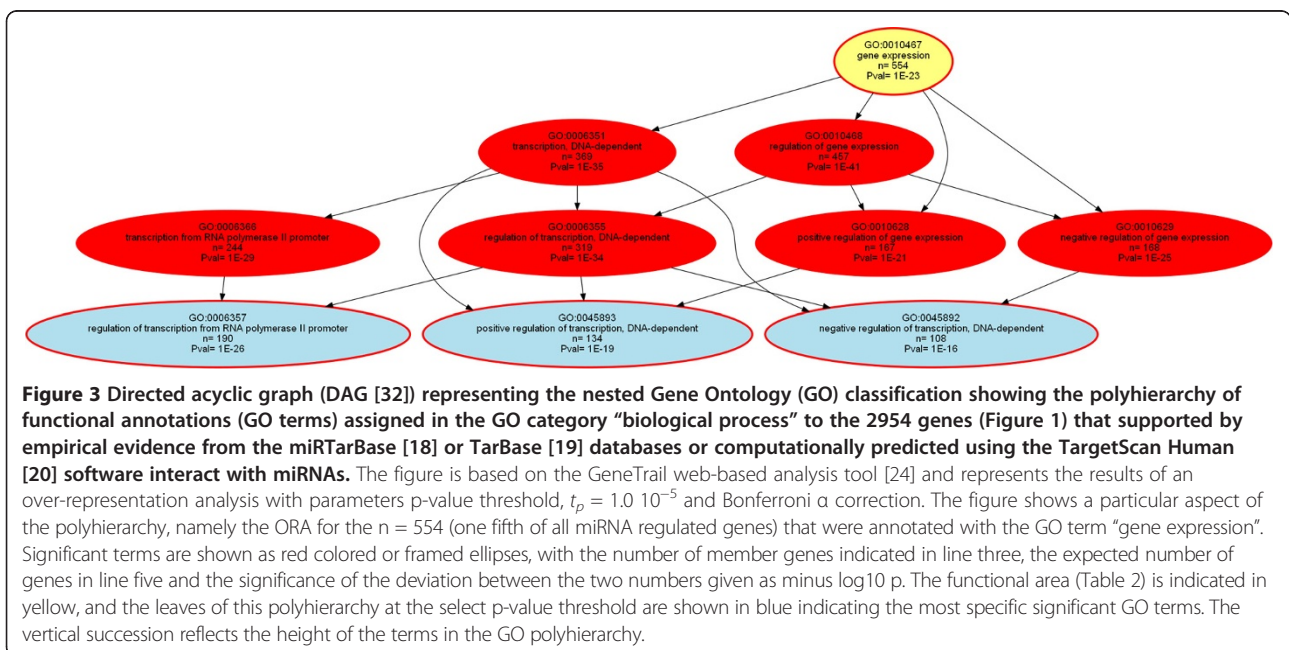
GO:0010467
gene expression
n= 554
Pval= 1E-23

GO:0006351
transcription, DNA-dependent
n= 369
Pval= 1E-35

GO:0010468
regulation of gene expression
n= 457
Pval= 1E-41

GO:0006366
transcription from RNA polymerase II promoter
n= 244
Pval= 1E-29

GO:0006355
regulation of transcription, DNA-dependent
n= 319
Pval= 1E-34

GO:0010628
positive regulation of gene expression
n= 167
Pval= 1E-21

GO:0010629
negative regulation of gene expression
n= 168
Pval= 1E-25

GO:0006357
regulation of transcription from RNA polymerase II promoter
n= 190
Pval= 1E-26

GO:0045893
positive regulation of transcription, DNA-dependent
n= 134
Pval= 1E-19

GO:0045892
negative regulation of transcription, DNA-dependent
n= 108
Pval= 1E-16

**Figure 3 Directed acyclic graph (DAG [32]) representing the nested Gene Ontology (GO) classification showing the polyhierarchy of functional annotations (GO terms) assigned in the GO category "biological process" to the 2954 genes (Figure 1) that supported by empirical evidence from the miRTarBase [18] or TarBase [19] databases or computationally predicted using the TargetScan Human [20] software interact with miRNAs.** The figure is based on the GeneTrail web-based analysis tool [24] and represents the results of an over-representation analysis with parameters p-value threshold, $t_p = 1.0\ 10^{-5}$ and Bonferroni α correction. The figure shows a particular aspect of the polyhierarchy, namely the ORA for the n = 554 (one fifth of all miRNA regulated genes) that were annotated with the GO term "gene expression". Significant terms are shown as red colored or framed ellipses, with the number of member genes indicated in line three, the expected number of genes in line five and the significance of the deviation between the two numbers given as minus log10 p. The functional area (Table 2) is indicated in yellow, and the leaves of this polyhierarchy at the select p-value threshold are shown in blue indicating the most specific significant GO terms. The vertical succession reflects the height of the terms in the GO polyhierarchy.